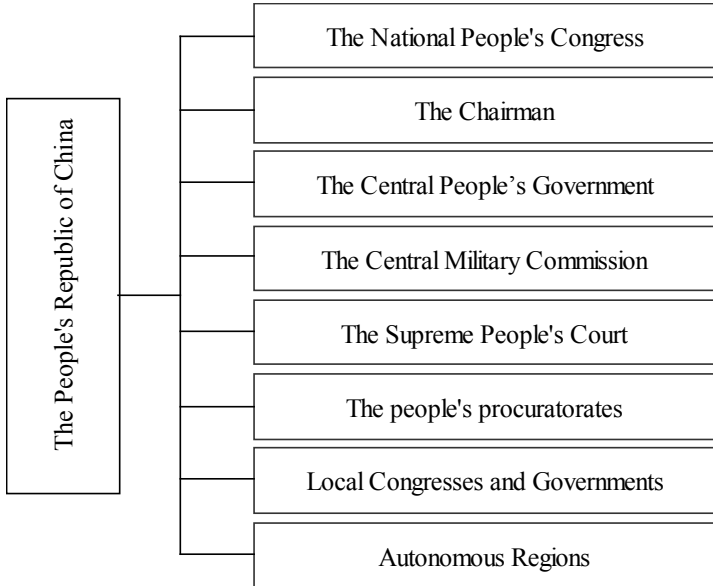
The People's Republic of China

The National People's Congress

The Chairman

The Central People’s Government

The Central Military Commission

The Supreme People's Court

The people's procuratorates

Local Congresses and Governments

Autonomous Regions